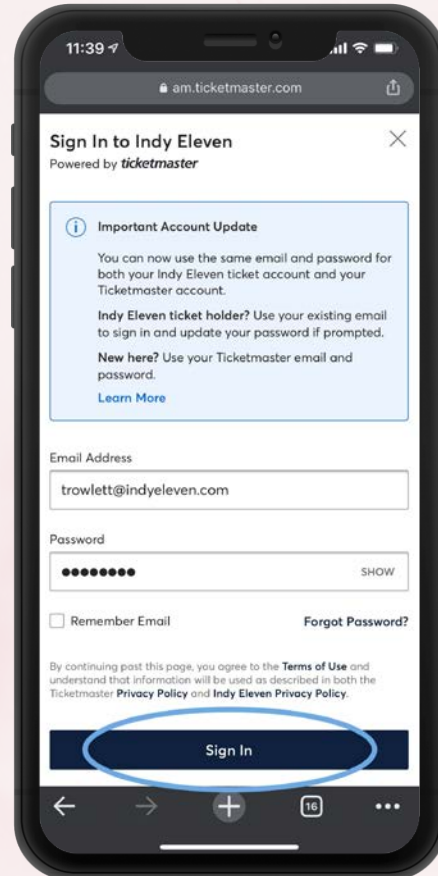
11:39

am.ticketmaster.com

Sign In to Indy Eleven

Powered by ticketmaster

Important Account Update

You can now use the same email and password for both your Indy Eleven ticket account and your Ticketmaster account.

Indy Eleven ticket holder? Use your existing email to sign in and update your password if prompted.

New here? Use your Ticketmaster email and password.

Learn More

Email Address

trowlett@indyeleven.com

Password

••••••••

SHOW

Remember Email

Forgot Password?

By continuing past this page, you agree to the Terms of Use and understand that information will be used as described in both the Ticketmaster Privacy Policy and Indy Eleven Privacy Policy.

Sign In

16